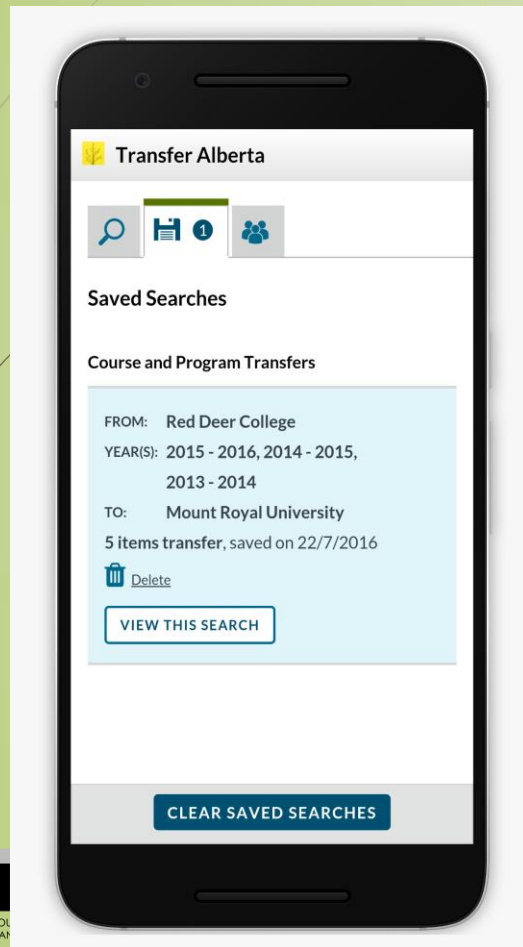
Transfer Alberta

1

Saved Searches

Course and Program Transfers

FROM: Red Deer College
YEAR(S): 2015 - 2016, 2014 - 2015, 2013 - 2014
TO: Mount Royal University
5 items transfer, saved on 22/7/2016

Delete

VIEW THIS SEARCH

CLEAR SAVED SEARCHES